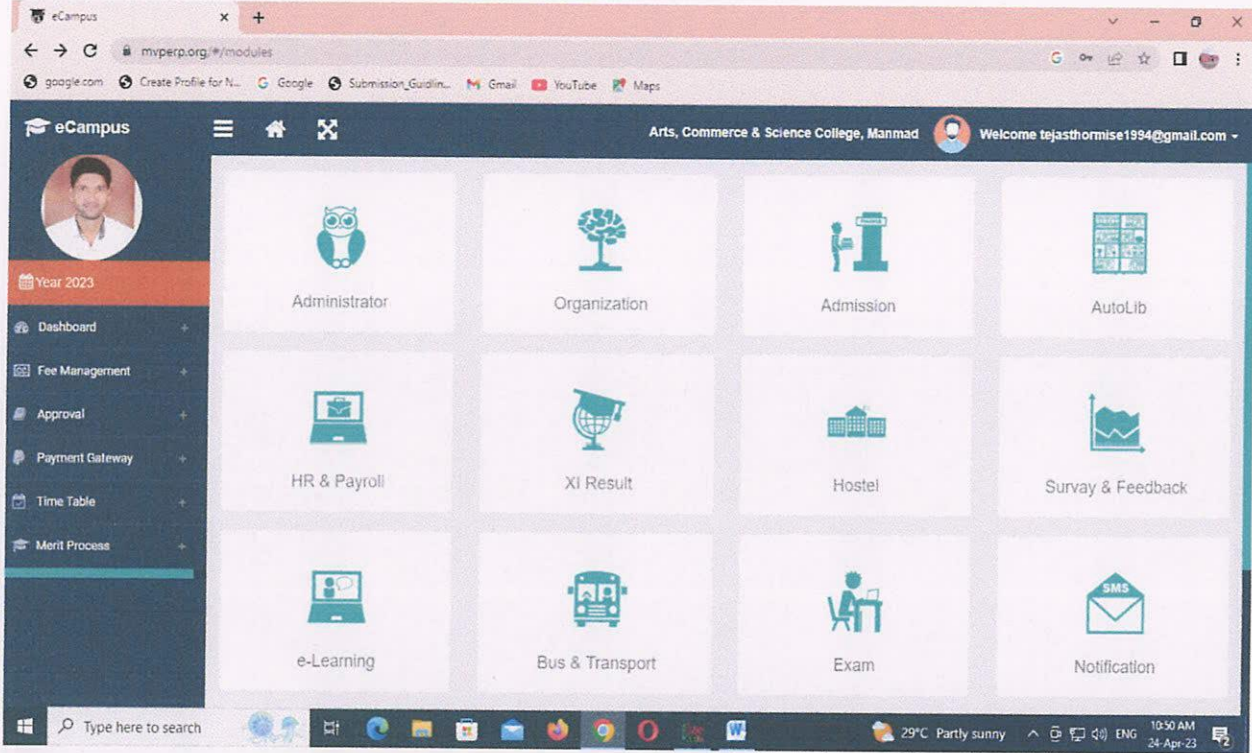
eCampus ×

mvperp.org/#/modules

google.com Create Profile for N... Google Submission_Guidlin... Gmail YouTube Maps

eCampus

Arts, Commerce & Science College, Manmad Welcome tejasthormise1994@gmail.com

Year 2023

Dashboard

Fee Management

Approval

Payment Gateway

Time Table

Merit Process

Administrator

Organization

Admission

AutoLib

HR & Payroll

XI Result

Hostel

Survay & Feedback

e-Learning

Bus & Transport

Exam

SMS

Notification

Type here to search

29°C Partly sunny ENG 10:50 AM 24-Apr-23